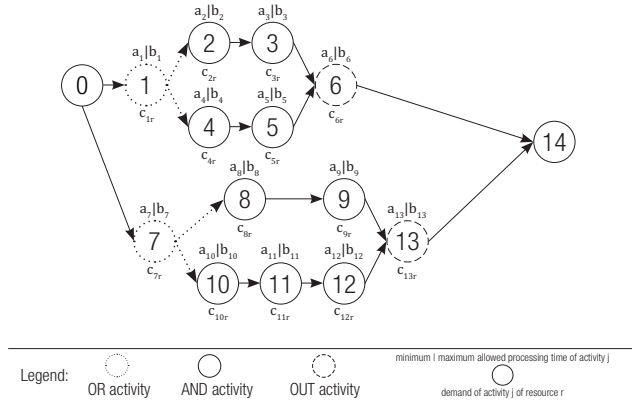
$a_2|b_2$ $a_3|b_3$

$a_1|b_1$ 2 3 $a_6|b_6$

0 1 6

$c_{1r}$ $c_{2r}$ $c_{3r}$

$a_4|b_4$ $a_5|b_5$

4 5 $c_{6r}$

$c_{4r}$ $c_{5r}$

14

$a_8|b_8$ $a_9|b_9$

8 9 $a_{13}|b_{13}$

$a_7|b_7$ 7 13 $c_{8r}$ $c_{9r}$

$c_{7r}$ $a_{10}|b_{10}$ $a_{11}|b_{11}$ $a_{12}|b_{12}$ $c_{13r}$

10 11 12

$c_{10r}$ $c_{11r}$ $c_{12r}$

Legend: OR activity AND activity OUT activity

minimum | maximum allowed processing time of activity j

demand of activity j of resource r